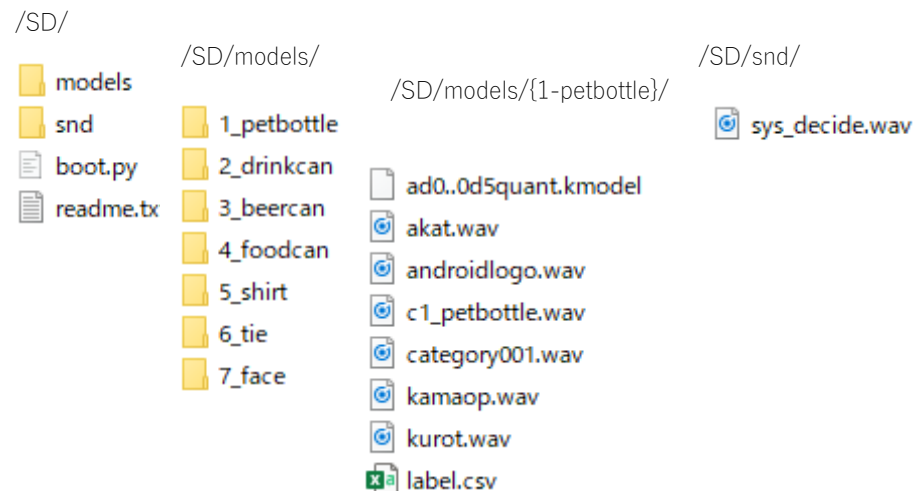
/SD/
models
snd
boot.py
readme.tx

/SD/models/
1_petbottle
2_drinkcan
3_beercan
4_foodcan
5_shirt
6_tie
7_face

/SD/models/{1-petbottle}/
ad0..0d5quant.kmodel
akat.wav
androidlogo.wav
c1_petbottle.wav
category001.wav
kamaop.wav
kurot.wav
label.csv

/SD/snd/
sys_decide.wav